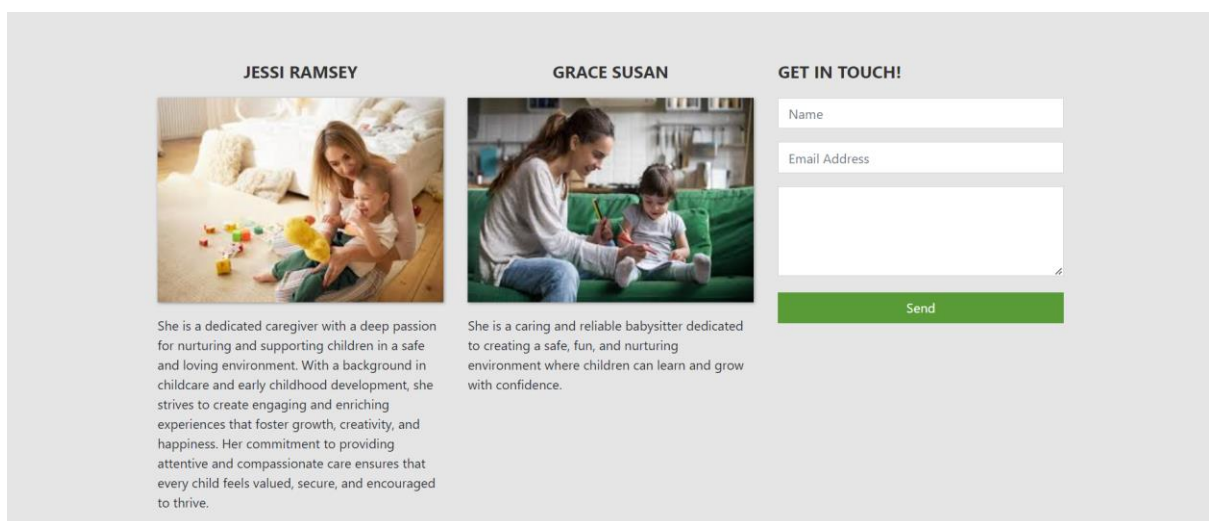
JESSI RAMSEY

She is a dedicated caregiver with a deep passion for nurturing and supporting children in a safe and loving environment. With a background in childcare and early childhood development, she strives to create engaging and enriching experiences that foster growth, creativity, and happiness. Her commitment to providing attentive and compassionate care ensures that every child feels valued, secure, and encouraged to thrive.

GRACE SUSAN

She is a caring and reliable babysitter dedicated to creating a safe, fun, and nurturing environment where children can learn and grow with confidence.

GET IN TOUCH!

Name

Email Address

Send